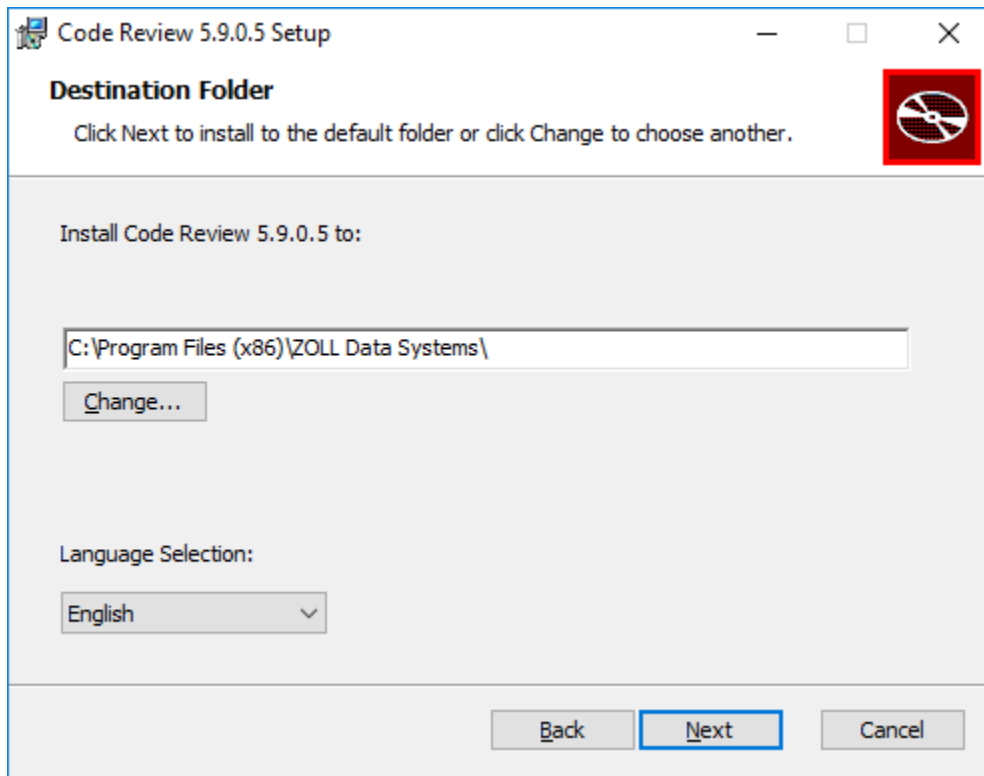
Code Review 5.9.0.5 Setup

Destination Folder

Click Next to install to the default folder or click Change to choose another.

Install Code Review 5.9.0.5 to:

C:\Program Files (x86)\ZOLL Data Systems\

Change...

Language Selection:

English

Back

Next

Cancel